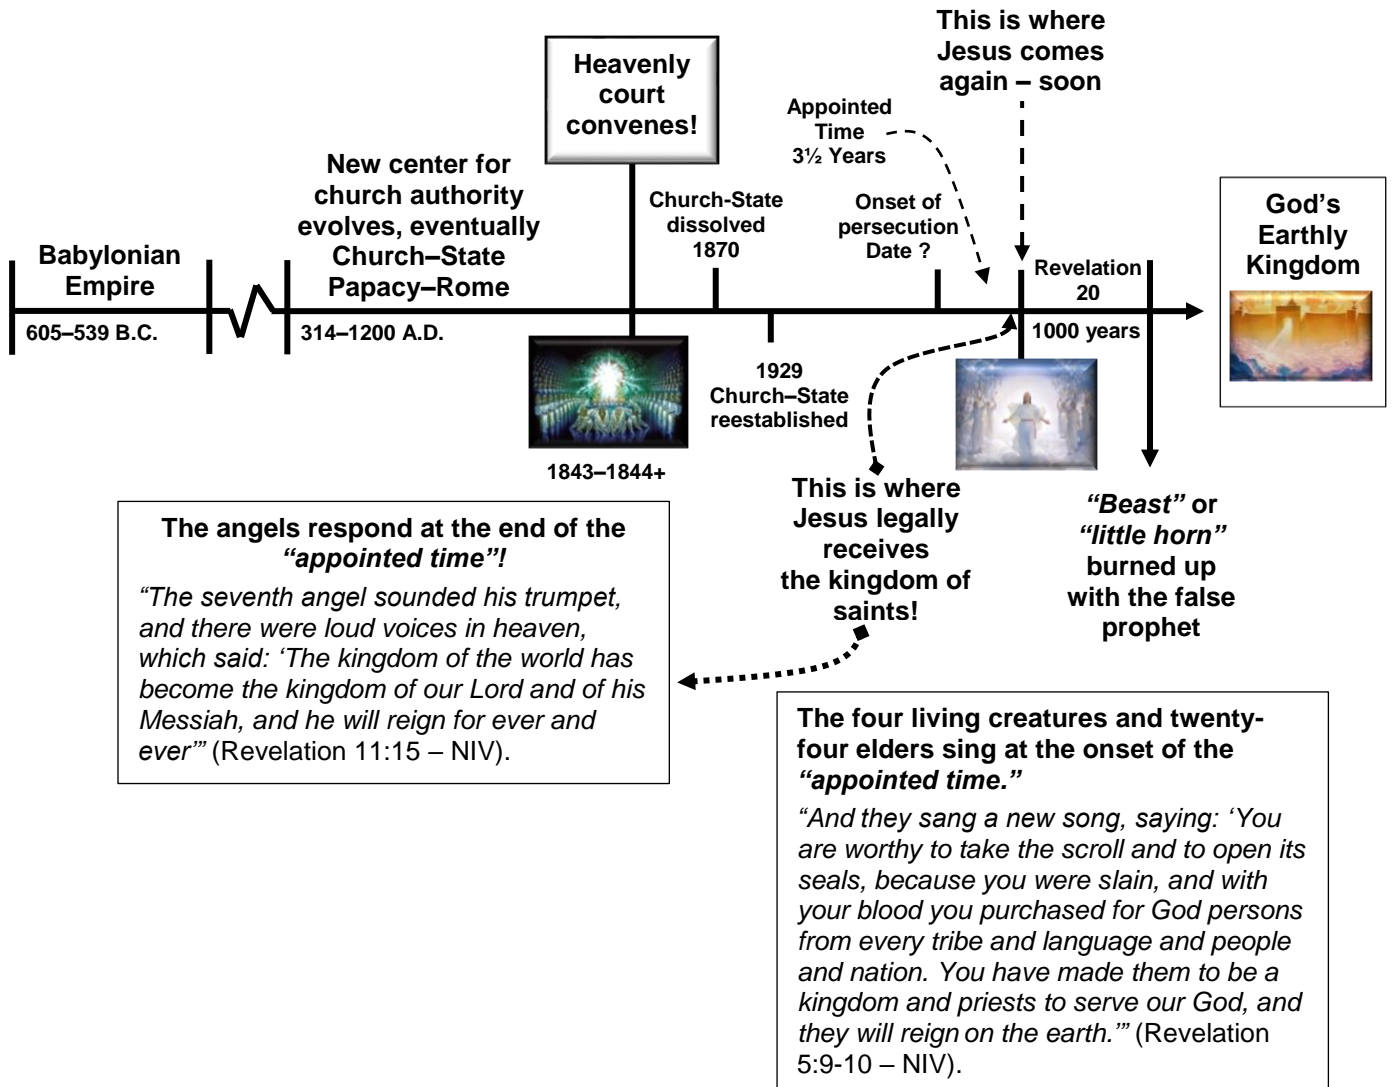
This is where Jesus comes again – soon

Heavenly court convenes!

Appointed Time 3½ Years

New center for church authority evolves, eventually Church–State Papacy–Rome

Church-State dissolved 1870

Onset of persecution Date ?

God's Earthly Kingdom

Babylonian Empire

Revelation 20

605–539 B.C.

314–1200 A.D.

1000 years

1929 Church–State reestablished

1843–1844+

This is where Jesus legally receives the kingdom of saints!

*"Beast"* or *"little horn"* burned up with the false prophet

**The angels respond at the end of the *"appointed time"!***

*"The seventh angel sounded his trumpet, and there were loud voices in heaven, which said: 'The kingdom of the world has become the kingdom of our Lord and of his Messiah, and he will reign for ever and ever'"* (Revelation 11:15 – NIV).

**The four living creatures and twenty-four elders sing at the onset of the *"appointed time."***

*"And they sang a new song, saying: 'You are worthy to take the scroll and to open its seals, because you were slain, and with your blood you purchased for God persons from every tribe and language and people and nation. You have made them to be a kingdom and priests to serve our God, and they will reign on the earth.'"* (Revelation 5:9-10 – NIV).